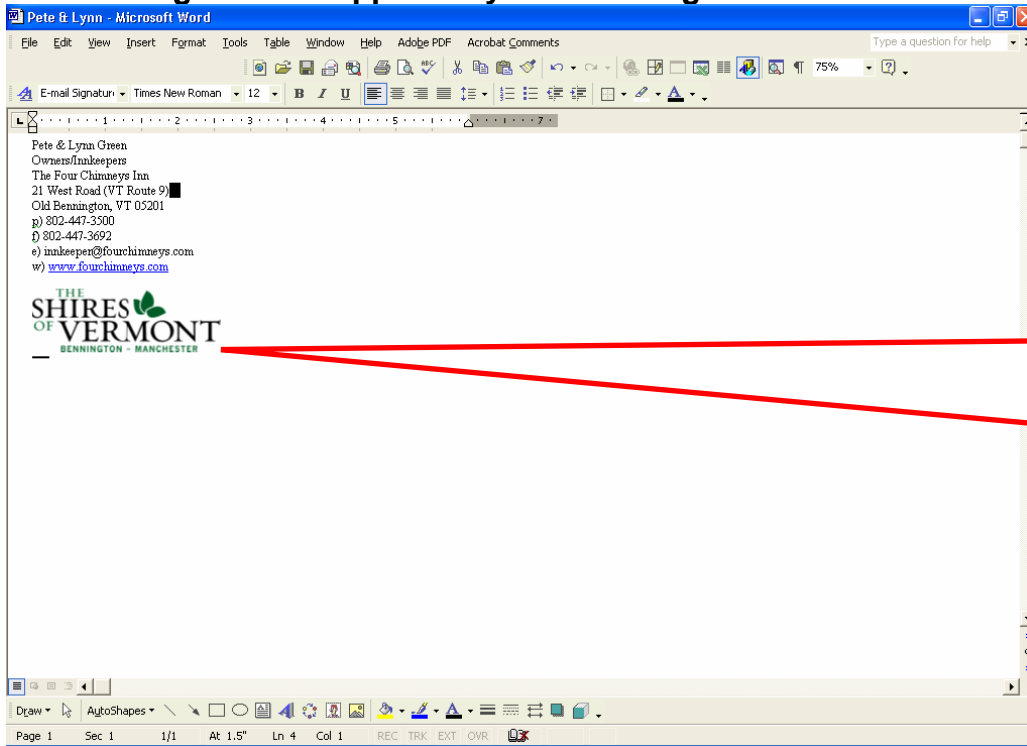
Pete & Lynn - Microsoft Word

File Edit View Insert Format Tools Table Window Help Adobe PDF Acrobat Comments

Type a question for help

75%

E-mail Signature Times New Roman 12

Pete & Lynn Green
Owners/Innkeepers
The Four Chimneys Inn
21 West Road (VT Route 9)
Old Bennington, VT 05201
p) 802-447-3500
f) 802-447-3692
e) innkeeper@fourchimneys.com
w) www.fourchimneys.com

THE SHIRES OF VERMONT
BENNINGTON - MANCHESTER

Draw AutoShapes

Page 1 Sec 1 1/1 At 1.5" Ln 4 Col 1 REC TRK EXT OVR